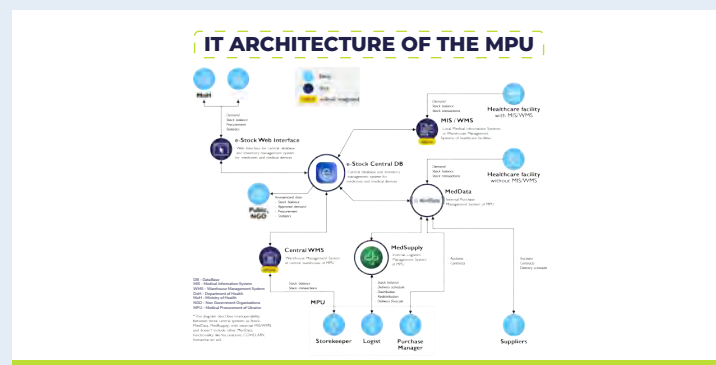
IT ARCHITECTURE OF THE MPU

MoH

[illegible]
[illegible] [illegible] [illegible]

Demand
Stock balance
Procurement
Statistics

e-Stock Web Interface
Web Interface for central database and inventory management system for medicines and medical devices

e-Stock Central DB
Central database and inventory management system for medicines and medical devices

Public NGO

Procurement data
Stock balance
Approved demand
Procurement
Delivery

Demand
Stock balance
Stock transactions

MIS / WMS
Local Medical Information Systems or Warehouse Management Systems of healthcare facilities

Healthcare facility with MIS/WMS

Demand
Stock balance
Stock transactions

MedData
Internal Purchase Management System of MPU

Healthcare facility without MIS/WMS

Central WMS
Warehouse Management System of central warehouses of MPU

MedSupply
Internal Logistics Management System of MPU

Stock balance
Stock transactions

Stock balance
Delivery schedule
Distribution
Redistribution
Delivery forecast

Auctions
Contracts

Auctions
Contracts
Delivery schedule

DB - DataBase
MIS - Medical Information System
WMS - Warehouse Management System
DoH - Department of Health
MoH - Ministry of Health
NGO - Non Government Organizations
MPU - Medical Procurement of Ukraine

* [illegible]

MPU

Storekeeper
Logist
Purchase Manager
Suppliers